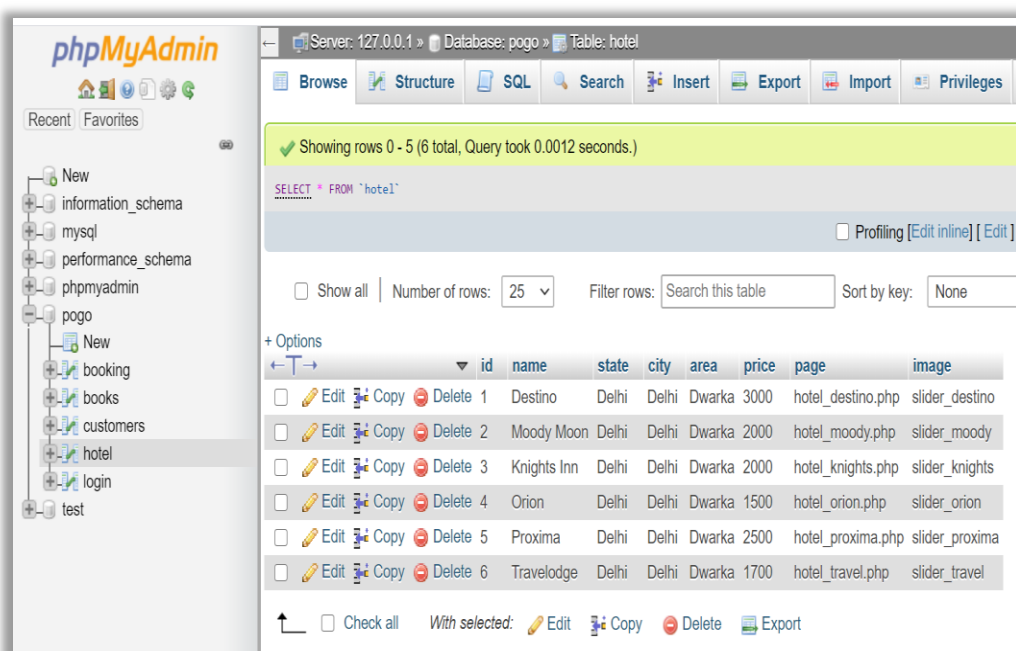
phpMyAdmin

Recent Favorites

New
information_schema
mysql
performance_schema
phpmyadmin
pogo
New
booking
books
customers
hotel
login
test

Server: 127.0.0.1 » Database: pogo » Table: hotel

Browse Structure SQL Search Insert Export Import Privileges

Showing rows 0 - 5 (6 total, Query took 0.0012 seconds.)

SELECT * FROM `hotel`

Profiling [Edit inline] [ Edit ]

Show all | Number of rows: 25 Filter rows: Search this table Sort by key: None

+ Options

| | | id | name | state | city | area | price | page | image |
|---|---|---|---|---|---|---|---|---|---|
| | Edit Copy Delete | 1 | Destino | Delhi | Delhi | Dwarka | 3000 | hotel_destino.php | slider_destino |
| | Edit Copy Delete | 2 | Moody Moon | Delhi | Delhi | Dwarka | 2000 | hotel_moody.php | slider_moody |
| | Edit Copy Delete | 3 | Knights Inn | Delhi | Delhi | Dwarka | 2000 | hotel_knights.php | slider_knights |
| | Edit Copy Delete | 4 | Orion | Delhi | Delhi | Dwarka | 1500 | hotel_orion.php | slider_orion |
| | Edit Copy Delete | 5 | Proxima | Delhi | Delhi | Dwarka | 2500 | hotel_proxima.php | slider_proxima |
| | Edit Copy Delete | 6 | Travelodge | Delhi | Delhi | Dwarka | 1700 | hotel_travel.php | slider_travel |

Check all With selected: Edit Copy Delete Export